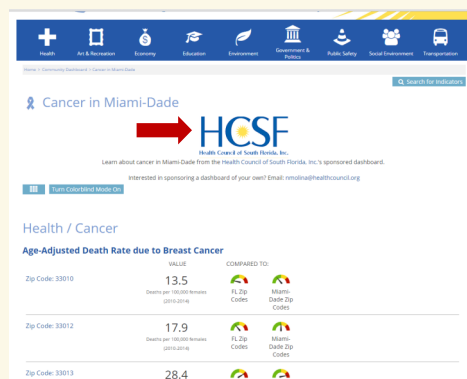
Health | Art & Recreation | Economy | Education | Environment | Government & Politics | Public Safety | Social Environment | Transportation

Home > Community Dashboard > Cancer in Miami-Dade

Search for Indicators

Cancer in Miami-Dade

HCSF
Health Council of South Florida, Inc.

Learn about cancer in Miami-Dade from the Health Council of South Florida, Inc.'s sponsored dashboard.

Interested in sponsoring a dashboard of your own? Email: nmolina@healthcouncil.org

Turn Colorblind Mode On

Health / Cancer

Age-Adjusted Death Rate due to Breast Cancer

VALUE | COMPARED TO:

Zip Code: 33010
13.5
Deaths per 100,000 females
(2010-2014)
FL Zip Codes
Miami-Dade Zip Codes

Zip Code: 33012
17.9
Deaths per 100,000 females
(2010-2014)
FL Zip Codes
Miami-Dade Zip Codes

Zip Code: 33013
28.4